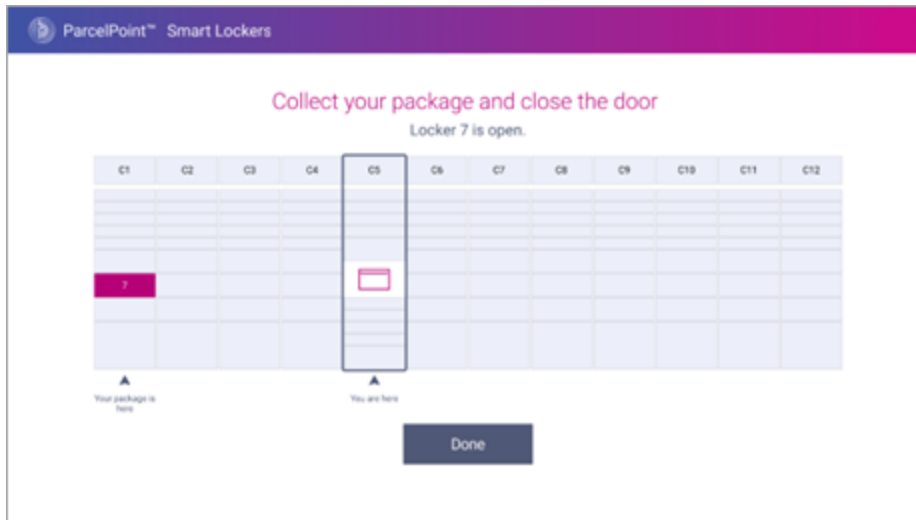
ParcelPoint™ Smart Lockers

Collect your package and close the door

Locker 7 is open.

| C1 | C2 | C3 | C4 | C5 | C6 | C7 | C8 | C9 | C10 | C11 | C12 |
|---|---|---|---|---|---|---|---|---|---|---|---|

7

Your package is here

You are here

Done